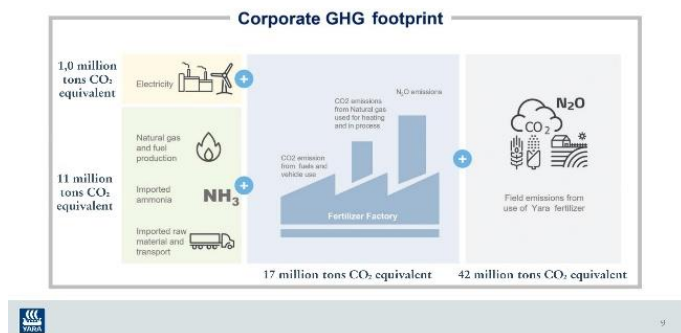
Corporate GHG footprint

1,0 million tons $CO_2$ equivalent

Electricity

11 million tons $CO_2$ equivalent

Natural gas and fuel production

Imported ammonia

$NH_3$

Imported raw material and transport

CO2 emission from fuels and vehicle use

CO2 emissions from Natural gas used for heating and in process

$N_2O$ emissions

Fertilizer Factory

17 million tons $CO_2$ equivalent

$N_2O$

$CO_2$

Field emissions from use of Yara fertilizer

42 million tons $CO_2$ equivalent

YARA

9